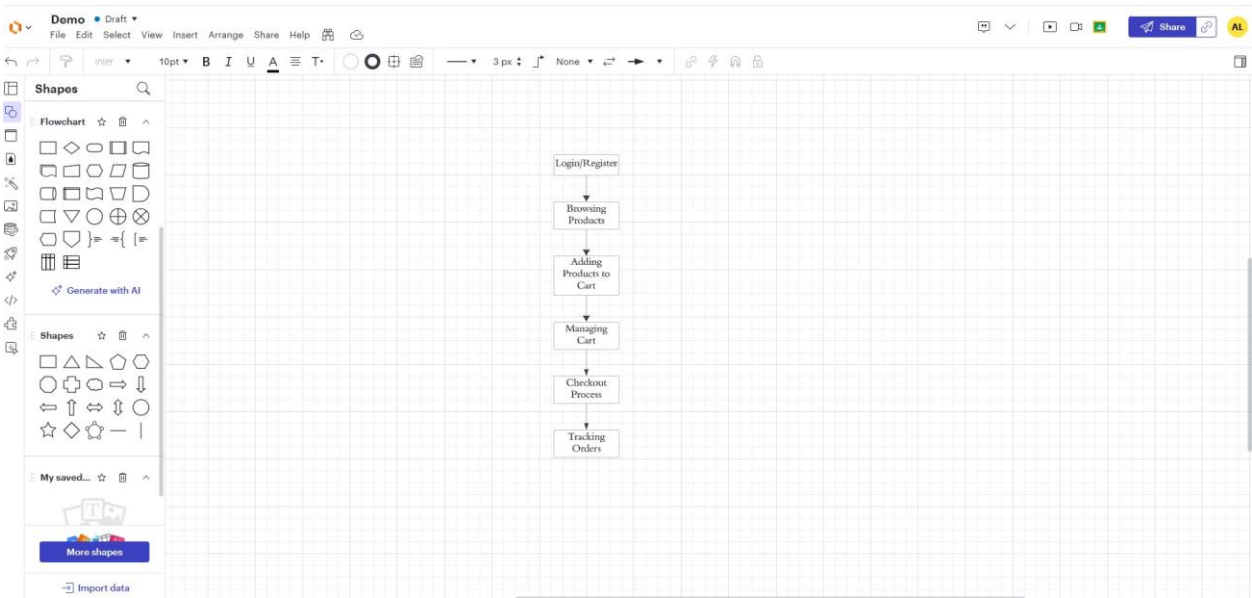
Demo • Draft
File Edit Select View Insert Arrange Share Help

Share AL

Inter 10pt B I U A 3 px None

Shapes

Flowchart

Generate with AI

Shapes

My saved...

More shapes

Import data

Login/Register

Browsing Products

Adding Products to Cart

Managing Cart

Checkout Process

Tracking Orders